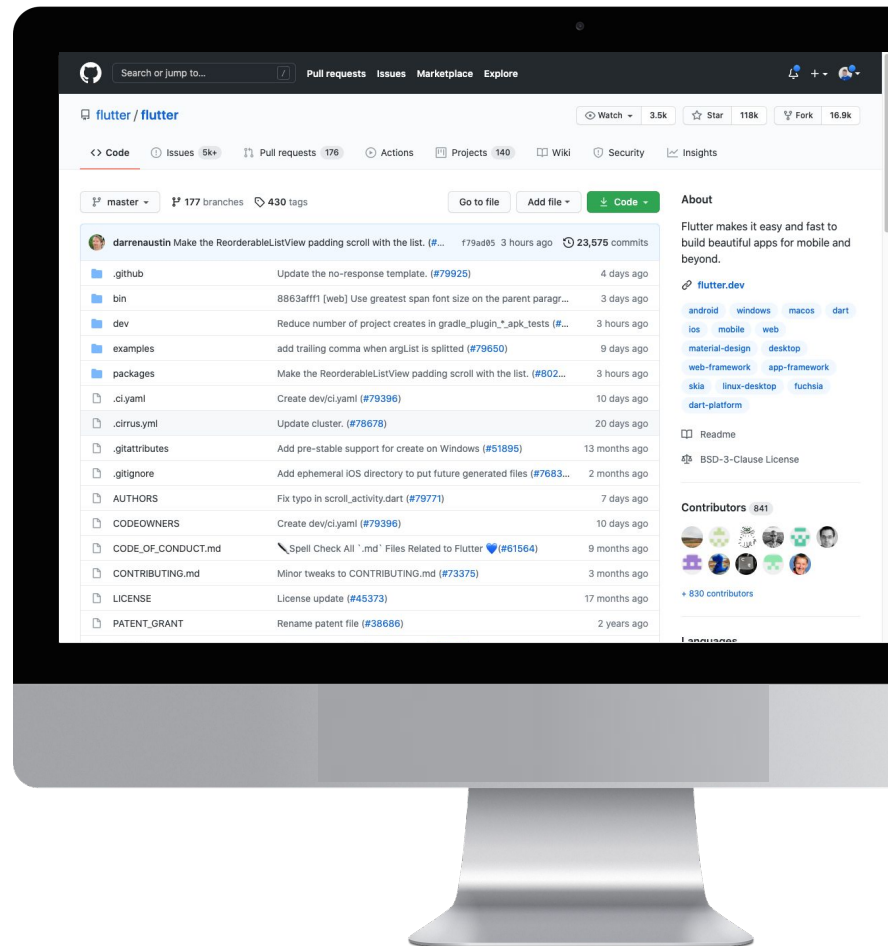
Search or jump to... / Pull requests Issues Marketplace Explore

flutter / flutter

Watch 3.5k Star 118k Fork 16.9k

<> Code Issues 5k+ Pull requests 176 Actions Projects 140 Wiki Security Insights

master 177 branches 430 tags Go to file Add file Code

darrenaustin Make the ReorderableListView padding scroll with the list. (#... f79ad05 3 hours ago 23,575 commits

| | | |
|---|---|---|
| .github | Update the no-response template. (#79925) | 4 days ago |
| bin | 8863afff1 [web] Use greatest span font size on the parent paragr... | 3 days ago |
| dev | Reduce number of project creates in gradle_plugin_*_apk_tests (#... | 3 hours ago |
| examples | add trailing comma when argList is splitted (#79650) | 9 days ago |
| packages | Make the ReorderableListView padding scroll with the list. (#802... | 3 hours ago |
| .ci.yaml | Create dev/ci.yaml (#79396) | 10 days ago |
| .cirrus.yml | Update cluster. (#78678) | 20 days ago |
| .gitattributes | Add pre-stable support for create on Windows (#51895) | 13 months ago |
| .gitignore | Add ephemeral iOS directory to put future generated files (#7683... | 2 months ago |
| AUTHORS | Fix typo in scroll_activity.dart (#79771) | 7 days ago |
| CODEOWNERS | Create dev/ci.yaml (#79396) | 10 days ago |
| CODE_OF_CONDUCT.md | Spell Check All `.md` Files Related to Flutter (#61564) | 9 months ago |
| CONTRIBUTING.md | Minor tweaks to CONTRIBUTING.md (#73375) | 3 months ago |
| LICENSE | License update (#45373) | 17 months ago |
| PATENT_GRANT | Rename patent file (#38686) | 2 years ago |

About

Flutter makes it easy and fast to build beautiful apps for mobile and beyond.

flutter.dev

android windows macos dart ios mobile web material-design desktop web-framework app-framework skia linux-desktop fuchsia dart-platform

Readme

BSD-3-Clause License

Contributors 841

+ 830 contributors

Languages